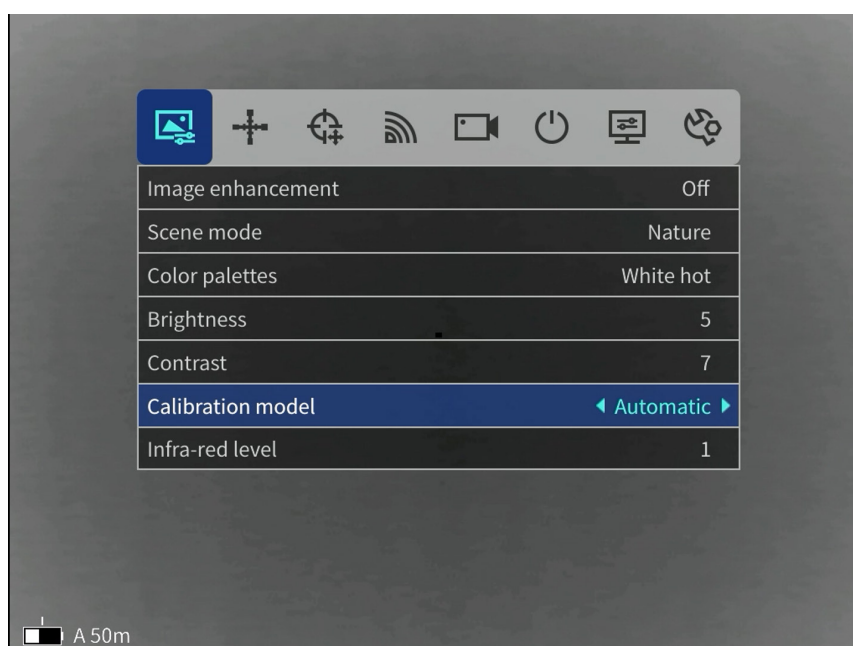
| | |
|---|---|
| Image enhancement | Off |
| Scene mode | Nature |
| Color palettes | White hot |
| Brightness | 5 |
| Contrast | 7 |
| Calibration model | ◀ Automatic ▶ |
| Infra-red level | 1 |

A 50m